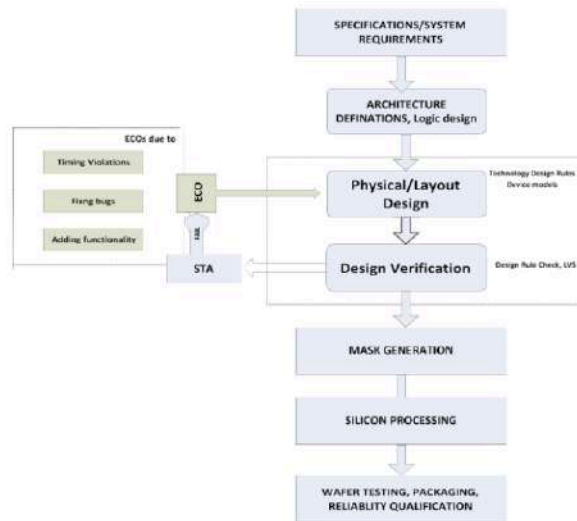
SPECIFICATIONS/SYSTEM REQUIREMENTS

ARCHITECTURE DEFINATIONS, Logic design

ECOs due to

Timing Violations

Fixing bugs

Adding functionality

ECO

Physical/Layout Design

Technology Design Rules
Device models

FAIL

STA

Design Verification

Design Rule Check, LVS

MASK GENERATION

SILICON PROCESSING

WAFER TESTING, PACKAGING, RELIABILITY QUALIFICATION